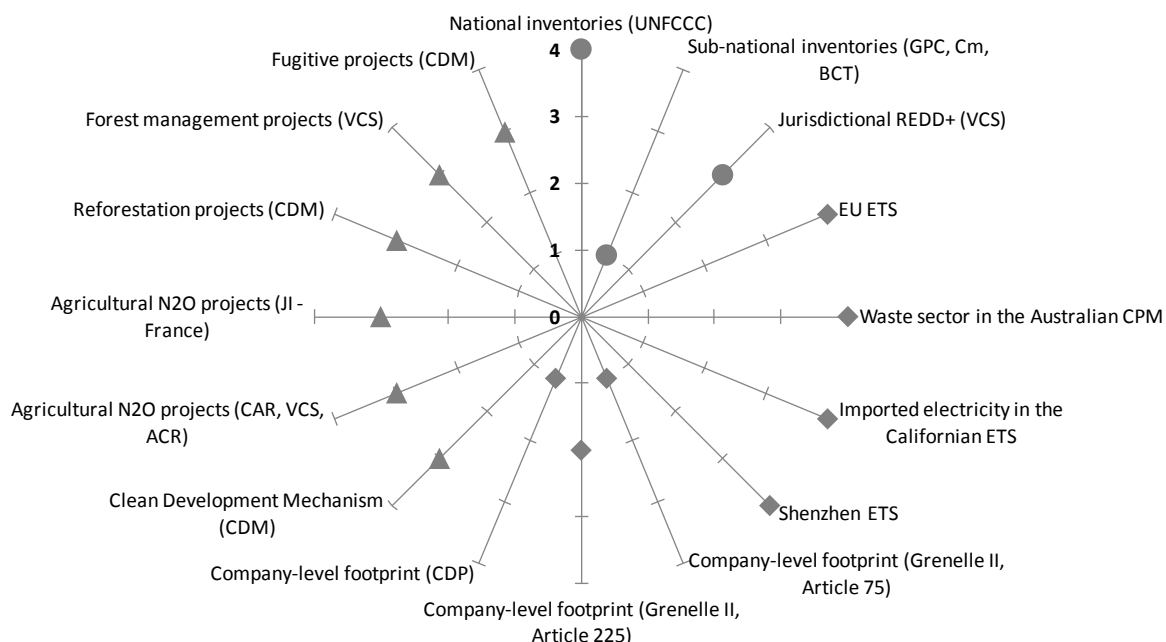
National inventories (UNFCCC)

Sub-national inventories (GPC, Cm, BCT)

Jurisdictional REDD+ (VCS)

EU ETS

Waste sector in the Australian CPM

Imported electricity in the Californian ETS

Shenzhen ETS

Company-level footprint (Grenelle II, Article 75)

Company-level footprint (Grenelle II, Article 225)

Company-level footprint (CDP)

Clean Development Mechanism (CDM)

Agricultural N2O projects (CAR, VCS, ACR)

Agricultural N2O projects (JI - France)

Reforestation projects (CDM)

Forest management projects (VCS)

Fugitive projects (CDM)

4

3

2

1

0